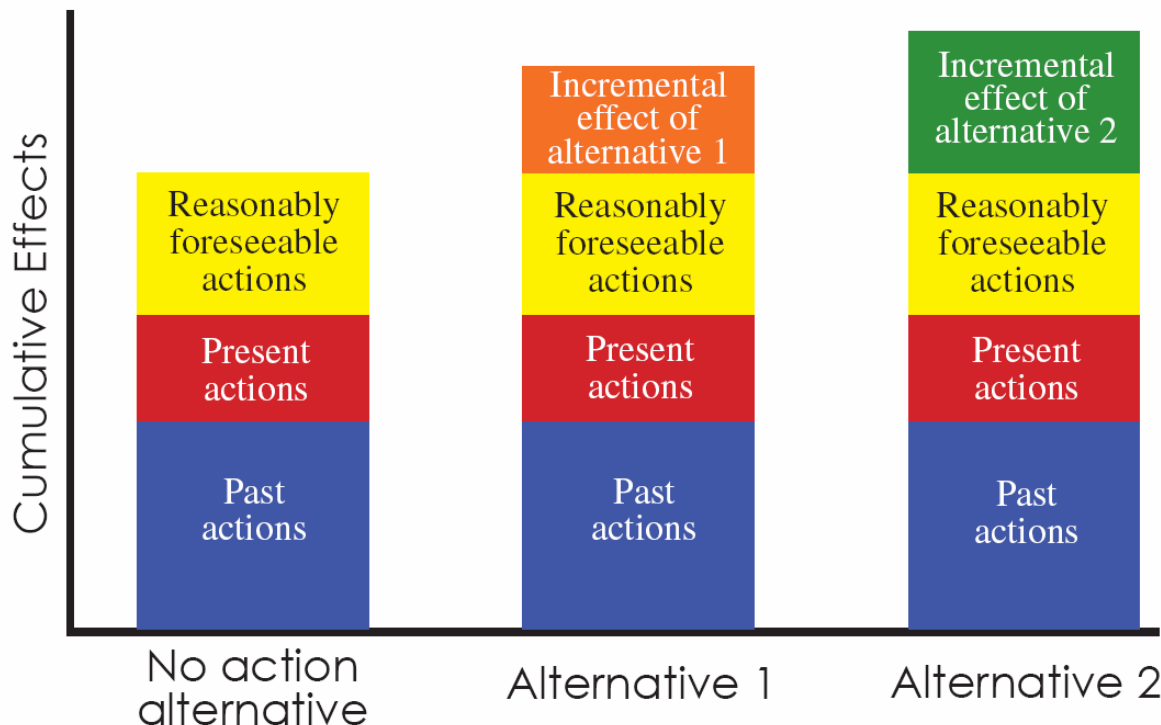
Cumulative Effects

Reasonably foreseeable actions

Present actions

Past actions

Incremental effect of alternative 1

Reasonably foreseeable actions

Present actions

Past actions

Incremental effect of alternative 2

Reasonably foreseeable actions

Present actions

Past actions

No action alternative

Alternative 1

Alternative 2